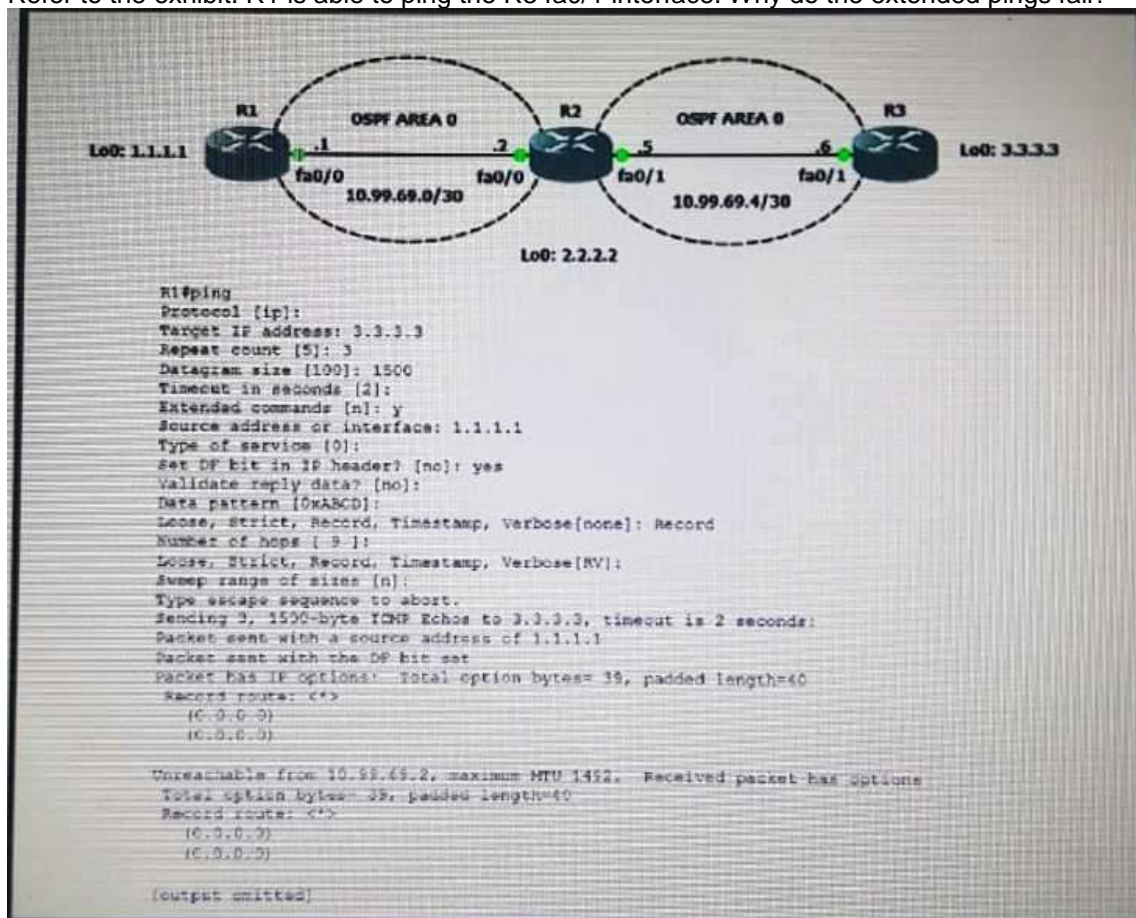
Refer to the exhibit. R1 is able to ping the R3 fa0/1 interface. Why do the extended pings fail?

R1
OSPF AREA 0
R2
OSPF AREA 0
R3
Lo0: 1.1.1.1
.1
.2
.5
.6
Lo0: 3.3.3.3
fa0/0
fa0/0
fa0/1
fa0/1
10.99.69.0/30
10.99.69.4/30
Lo0: 2.2.2.2

R1#ping
Protocol [ip]:
Target IP address: 3.3.3.3
Repeat count [5]: 3
Datagram size [100]: 1500
Timeout in seconds [2]:
Extended commands [n]: y
Source address or interface: 1.1.1.1
Type of service [0]:
Set DF bit in IP header? [no]: yes
Validate reply data? [no]:
Data pattern [0xABCD]:
Loose, Strict, Record, Timestamp, Verbose[none]: Record
Number of hops [ 9 ]:
Loose, Strict, Record, Timestamp, Verbose[RV]:
Sweep range of sizes [n]:
Type escape sequence to abort.
Sending 3, 1500-byte ICMP Echos to 3.3.3.3, timeout is 2 seconds:
Packet sent with a source address of 1.1.1.1
Packet sent with the DF bit set
Packet has IP options: Total option bytes= 39, padded length=40
Record route: <*>
(0.0.0.0)
(0.0.0.0)

Unreachable from 10.99.69.2, maximum MTU 1452. Received packet has options
Total option bytes= 39, padded length=40
Record route: <*>
(0.0.0.0)
(0.0.0.0)

[output omitted]